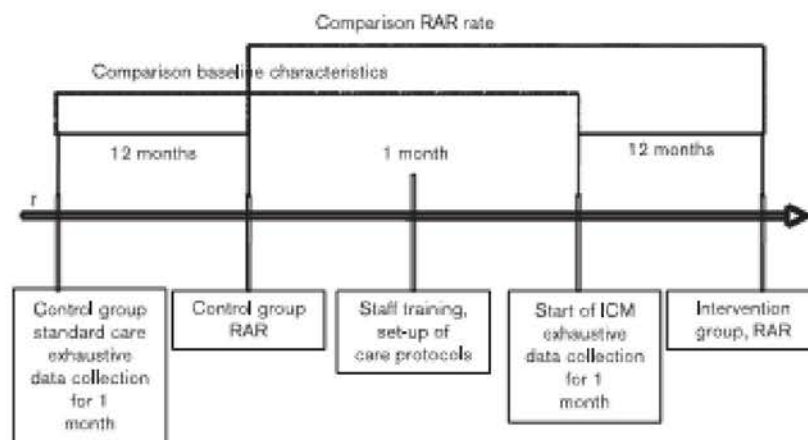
Comparison RAR rate

Comparison baseline characteristics

12 months

1 month

12 months

r

Control group standard care exhaustive data collection for 1 month

Control group RAR

Staff training, set-up of care protocols

Start of ICM exhaustive data collection for 1 month

Intervention group, RAR